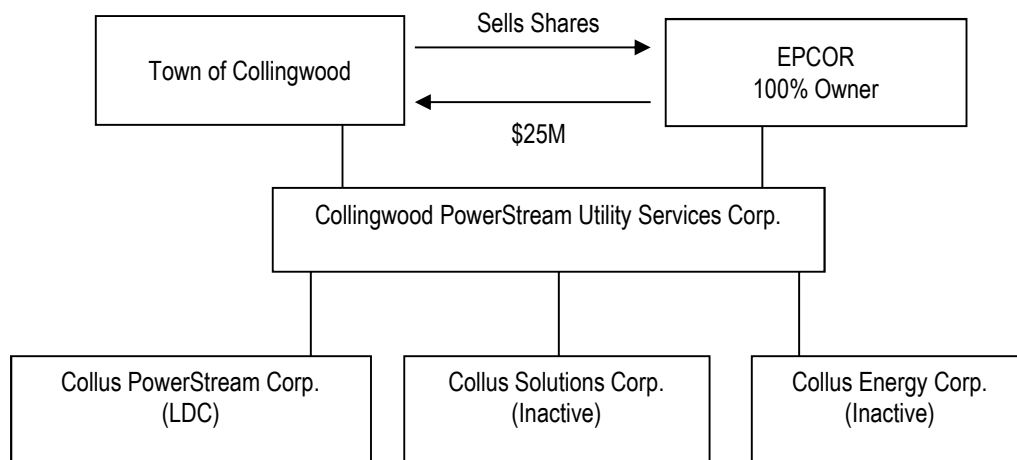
Town of Collingwood

Sells Shares

$25M

EPCOR
100% Owner

Collingwood PowerStream Utility Services Corp.

Collus PowerStream Corp.
(LDC)

Collus Solutions Corp.
(Inactive)

Collus Energy Corp.
(Inactive)